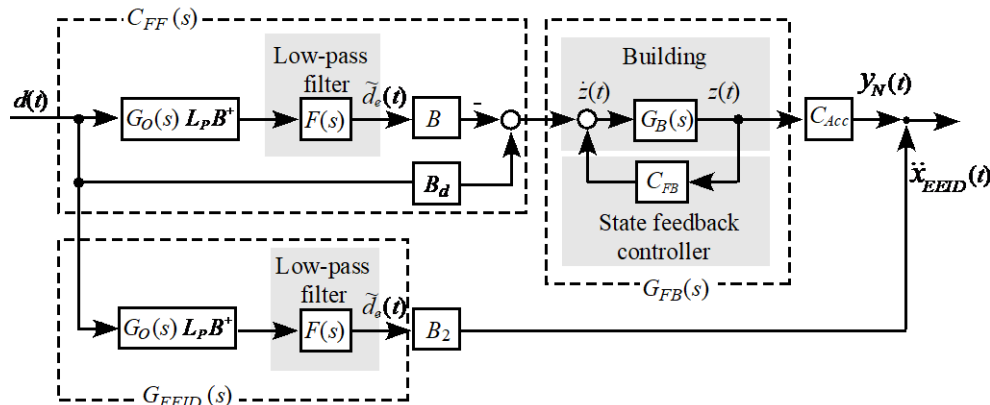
$C_{FF}(s)$

Low-pass filter

$d(t)$

$G_O(s)\,L_P B^+$

$F(s)$

$\widetilde{d}_e(t)$

$B$

$-$

$B_d$

Building

$\dot{z}(t)$

$G_B(s)$

$z(t)$

$C_{FB}$

State feedback controller

$G_{FB}(s)$

$C_{Acc}$

$y_N(t)$

$\ddot{x}_{EEID}(t)$

Low-pass filter

$G_O(s)\,L_P B^+$

$F(s)$

$\widetilde{d}_e(t)$

$B_2$

$G_{EEID}(s)$